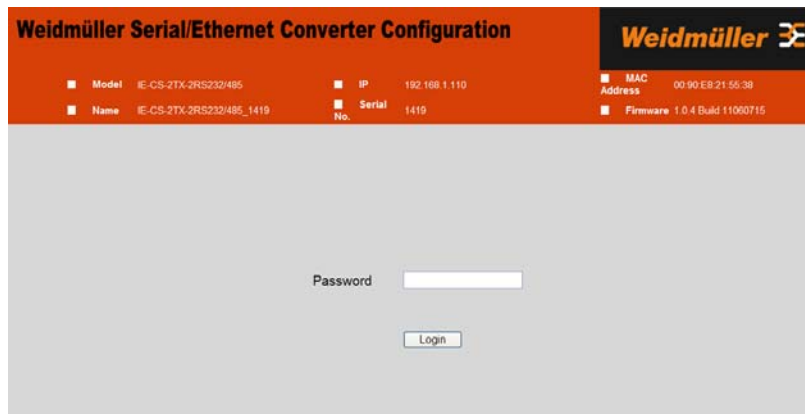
Weidmüller Serial/Ethernet Converter Configuration

Weidmüller

Model IE-CS-2TX-2RS232/485

IP 192.168.1.110

MAC Address 00:90:E8:21:55:38

Name IE-CS-2TX-2RS232/485_1419

Serial No. 1419

Firmware 1.0.4 Build 11060715

Password

Login